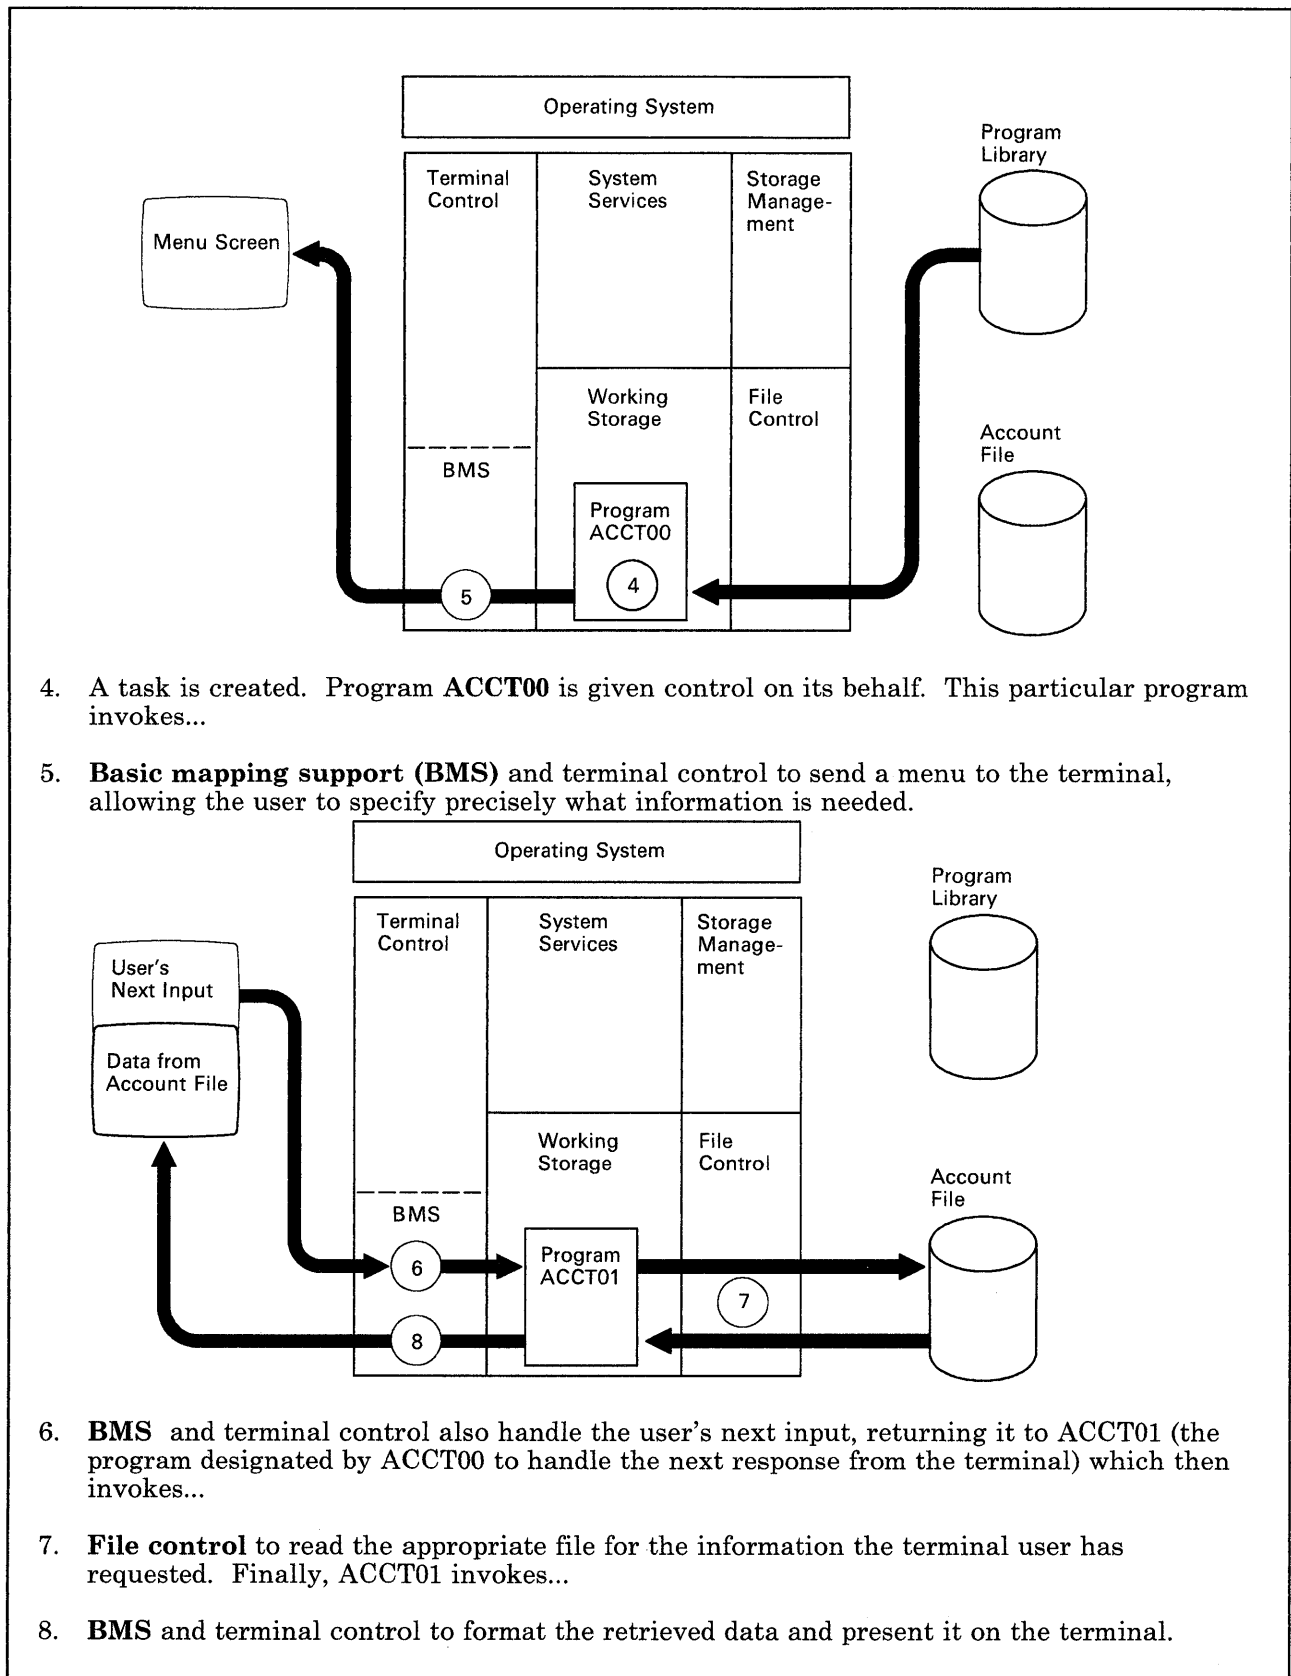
Operating System

Terminal Control

System Services

Storage Management

Program Library

Menu Screen

Working Storage

File Control

Account File

BMS

Program ACCT00

4

5

4. A task is created. Program **ACCT00** is given control on its behalf. This particular program invokes...

5. **Basic mapping support (BMS)** and terminal control to send a menu to the terminal, allowing the user to specify precisely what information is needed.

Operating System

Terminal Control

System Services

Storage Management

Program Library

User's Next Input

Data from Account File

Working Storage

File Control

Account File

BMS

6

Program ACCT01

7

8

6. **BMS** and terminal control also handle the user's next input, returning it to ACCT01 (the program designated by ACCT00 to handle the next response from the terminal) which then invokes...

7. **File control** to read the appropriate file for the information the terminal user has requested. Finally, ACCT01 invokes...

8. **BMS** and terminal control to format the retrieved data and present it on the terminal.